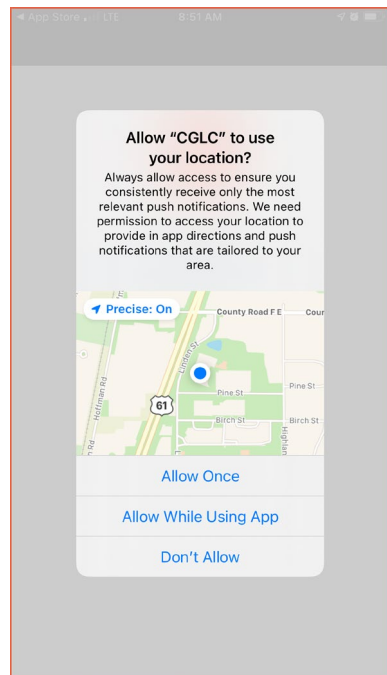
◀ App Store LTE 8:51 AM

Allow “CGLC” to use your location?

Always allow access to ensure you consistently receive only the most relevant push notifications. We need permission to access your location to provide in app directions and push notifications that are tailored to your area.

Precise: On

County Road F E

Cour

Linden St

Hoffman Rd

61

Pine St

Pine St

Birch St

Birch St

Highlan

Allow Once

Allow While Using App

Don’t Allow